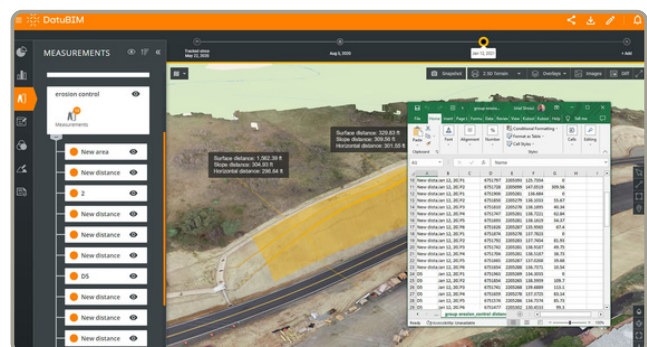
DatuBIM

MEASUREMENTS

erosion control

Measurements

New area
New distance
2
New distance
New distance
New distance
D5
New distance
New distance
New distance

Tracked since May 27, 2020
Aug 3, 2020
Jan 11, 2021
+ Add

Snapshot
2:3D Terrain
Overlays
Images
Diff

Surface distance: 1,562.39 ft
Slope distance: 304.93 ft
Horizontal distance: 298.04 ft

Surface distance: 329.83 ft
Slope distance: 309.50 ft
Horizontal distance: 301.55 ft

group erosion...

File Home Insert Page L Formu Data Review View Automa Acrobat Help Tell me

Paste
Font
Alignment
Number
Conditional Formatting
Format as Table
Cell Styles
Styles
Cells
Editing
Clipboard

A1
Name

| | A | B | C | D | E | F |
|---|---|---|---|---|---|---|
| 10 | New distar | Jan 12, 20 | P1 | 6751767 | 2205300 | 120.7834 | 0 |
| 11 | New distar | Jan 12, 20 | P2 | 6751726 | 2205006 | 147.0519 | 309.56 |
| 12 | New distar | Jan 12, 20 | P3 | 6752908 | 2205286 | 138.684 | 0 |
| 13 | New distar | Jan 12, 20 | P4 | 6751834 | 2205279 | 135.3033 | 55.67 |
| 14 | New distar | Jan 12, 20 | P5 | 6751816 | 2205279 | 136.2981 | 45.34 |
| 15 | New distar | Jan 12, 20 | P6 | 6751808 | 2205278 | 136.7221 | 62.84 |
| 16 | New distar | Jan 12, 20 | P7 | 6751850 | 2205279 | 136.1619 | 34.57 |
| 17 | New distar | Jan 12, 20 | P8 | 6751874 | 2205287 | 135.9545 | 67.4 |
| 18 | New distar | Jan 12, 20 | P9 | 6751804 | 2205278 | 137.7623 | 0 |
| 19 | New distar | Jan 12, 20 | P1 | 6751792 | 2205280 | 137.7654 | 81.93 |
| 20 | New distar | Jan 12, 20 | P2 | 6751745 | 2205283 | 137.5521 | 11.33 |
| 21 | New distar | Jan 12, 20 | P3 | 6751784 | 2205280 | 136.5316 | 39.73 |
| 22 | New distar | Jan 12, 20 | P4 | 6751800 | 2205281 | 137.5624 | 26.98 |
| 23 | New distar | Jan 12, 20 | P5 | 6751816 | 2205281 | 135.7371 | 33.34 |
| 24 | | Jan 12, 20 | | | | | 0 |
| 25 | New distar | Jan 12, 20 | P1 | 6751808 | 2205318 | 135.4683 | 0 |
| 26 | New distar | Jan 12, 20 | P2 | 6751816 | 2205280 | 136.5669 | 109.7 |
| 27 | New distar | Jan 12, 20 | P3 | 6751833 | 2205289 | 136.3099 | 66.02 |
| 28 | New distar | Jan 12, 20 | P4 | 6751848 | 2205289 | 137.3725 | 63.91 |
| 29 | New distar | Jan 12, 20 | P5 | 6751810 | 2205282 | 136.7774 | 85.72 |
| 30 | New distar | Jan 12, 20 | P6 | 6751812 | 2205281 | 137.2596 | 96.13 |

group erosion_control distanc

Ready Accessibility: Unavailable